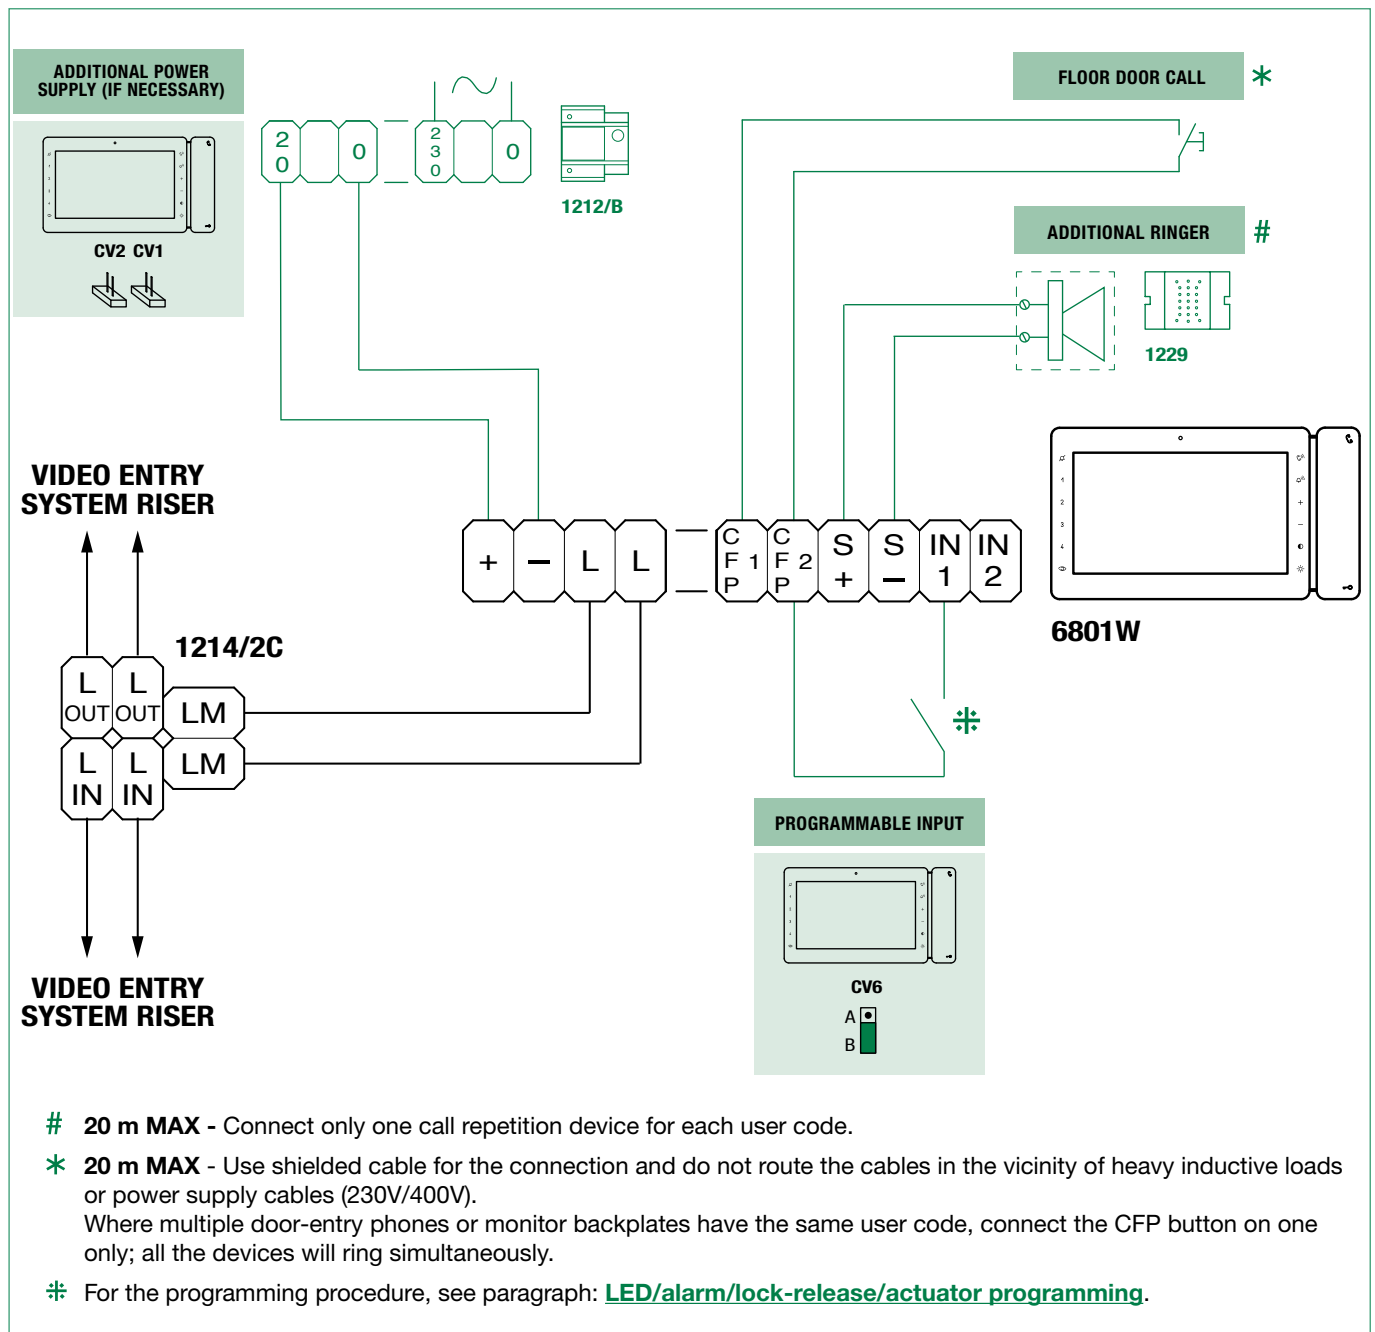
ADDITIONAL POWER SUPPLY (IF NECESSARY)

CV2 CV1

2 0 0 230 0

1212/B

FLOOR DOOR CALL ∗

ADDITIONAL RINGER #

1229

VIDEO ENTRY SYSTEM RISER

+ – L L

C F P 1 C F P 2 S + S – IN 1 IN 2

6801W

1214/2C

L OUT L OUT LM

L IN L IN LM

VIDEO ENTRY SYSTEM RISER

PROGRAMMABLE INPUT

CV6

A B

# **20 m MAX -** Connect only one call repetition device for each user code.

∗ **20 m MAX** - Use shielded cable for the connection and do not route the cables in the vicinity of heavy inductive loads or power supply cables (230V/400V).
Where multiple door-entry phones or monitor backplates have the same user code, connect the CFP button on one only; all the devices will ring simultaneously.

⁜ For the programming procedure, see paragraph: LED/alarm/lock-release/actuator programming.